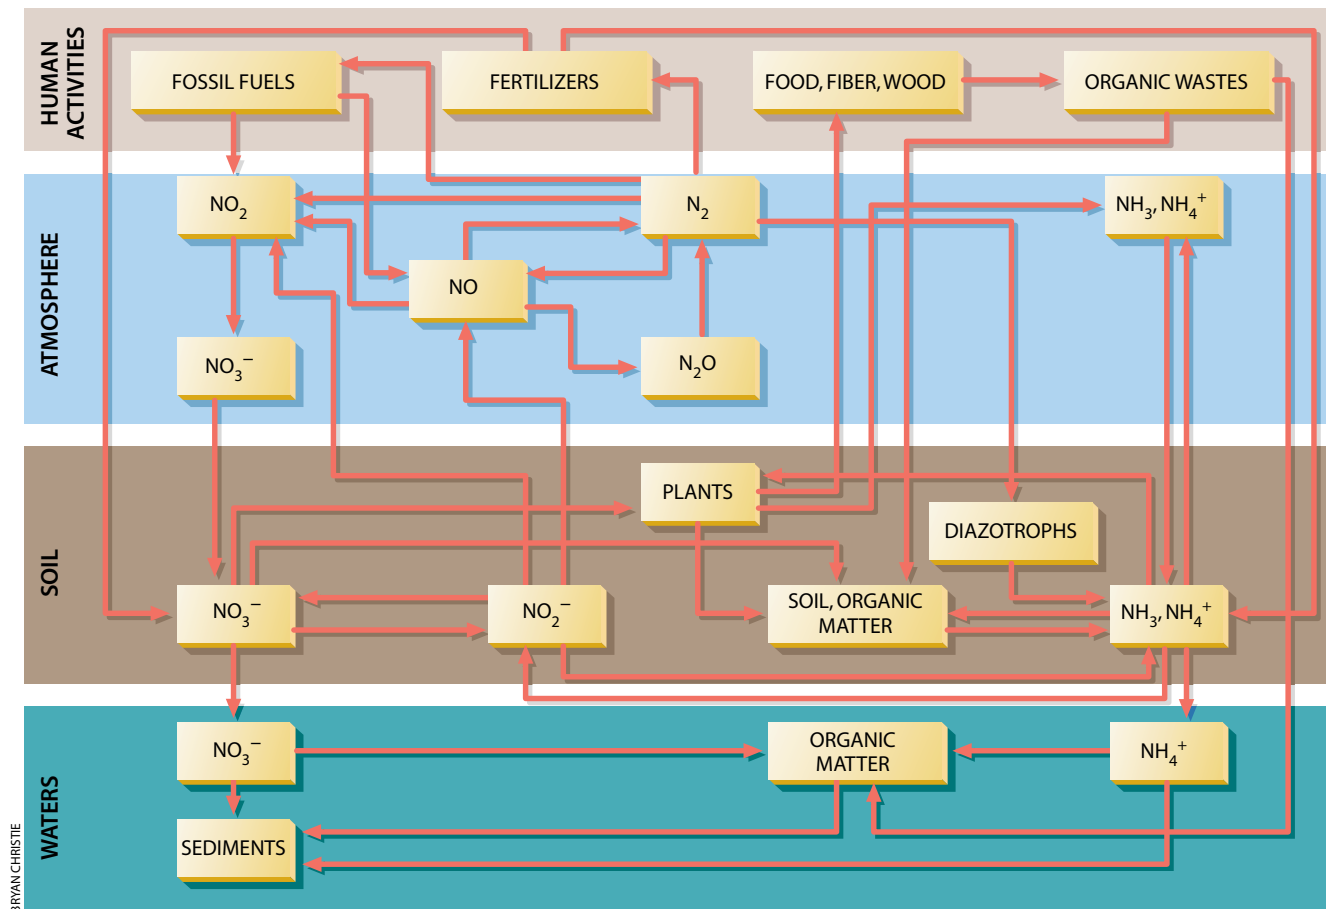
HUMAN ACTIVITIES

FOSSIL FUELS

FERTILIZERS

FOOD, FIBER, WOOD

ORGANIC WASTES

ATMOSPHERE

$NO_2$

$N_2$

$NH_3, NH_4^+$

NO

$NO_3^-$

$N_2O$

SOIL

PLANTS

DIAZOTROPHS

$NO_3^-$

$NO_2^-$

SOIL, ORGANIC MATTER

$NH_3, NH_4^+$

WATERS

$NO_3^-$

ORGANIC MATTER

$NH_4^+$

SEDIMENTS

BRYAN CHRISTIE